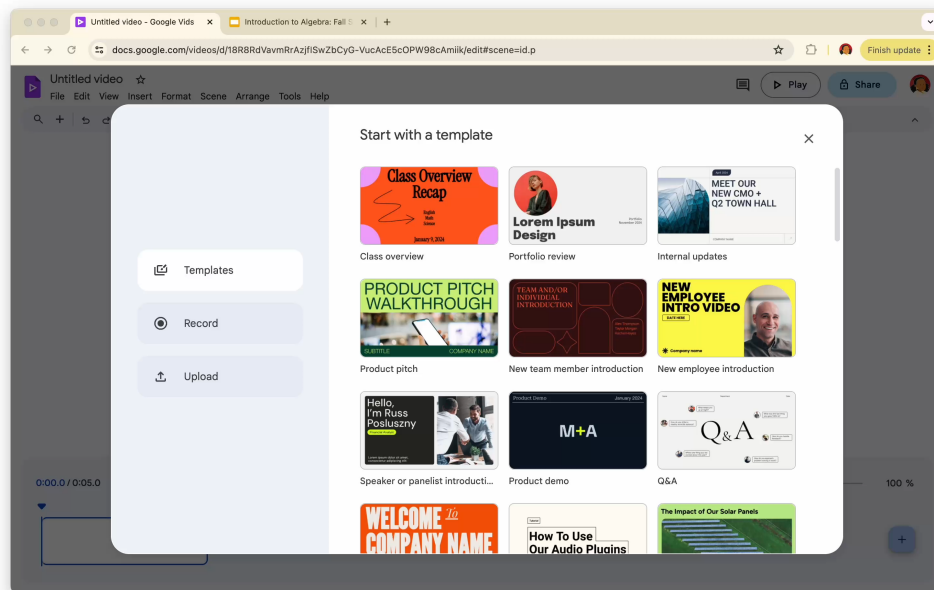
Untitled video - Google Vids ×
Introduction to Algebra: Fall S ×
+
docs.google.com/videos/d/18R8RdVavmRrAzjflSwZbCyG-VucAcE5cOPW98cAmiik/edit#scene=id.p
Finish update
Untitled video
File Edit View Insert Format Scene Arrange Tools Help
Play
Share

Templates
Record
Upload

Start with a template

Class Overview Recap
January 9, 2024
Class overview

Lorem Ipsum Design
Portfolio review

MEET OUR NEW CMO + Q2 TOWN HALL
Internal updates

PRODUCT PITCH WALKTHROUGH
SUBTITLE COMPANY NAME
Product pitch

TEAM AND/OR INDIVIDUAL INTRODUCTION
New team member introduction

NEW EMPLOYEE INTRO VIDEO
Company name
New employee introduction

Hello, I'm Russ Posluszny
Speaker or panelist introducti...

Product Design January 2024
M+A
Product demo

Q&A
Q&A

WELCOME To COMPANY NAME

How To Use Our Audio Plugins

The Impact of Our Solar Panels

0:00.0 / 0:05.0
100 %